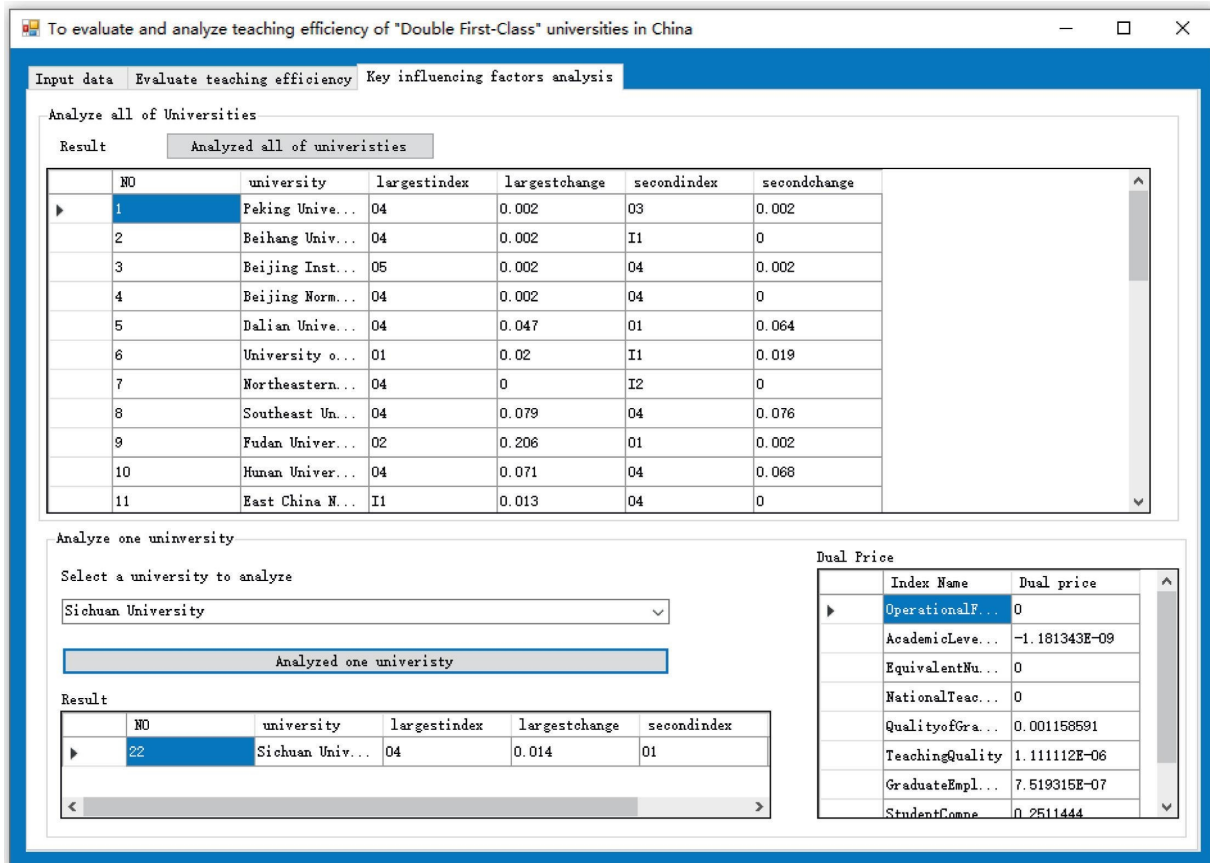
To evaluate and analyze teaching efficiency of "Double First-Class" universities in China

Input data | Evaluate teaching efficiency | Key influencing factors analysis

Analyze all of Universities

Result

Analyzed all of univeristies

| | NO | university | largestindex | largestchange | secondindex | secondchange |
|---|---|---|---|---|---|---|
| ▸ | 1 | Peking Unive... | O4 | 0.002 | O3 | 0.002 |
| | 2 | Beihang Univ... | O4 | 0.002 | I1 | 0 |
| | 3 | Beijing Inst... | O5 | 0.002 | O4 | 0.002 |
| | 4 | Beijing Norm... | O4 | 0.002 | O4 | 0 |
| | 5 | Dalian Unive... | O4 | 0.047 | O1 | 0.064 |
| | 6 | University o... | O1 | 0.02 | I1 | 0.019 |
| | 7 | Northeastern... | O4 | 0 | I2 | 0 |
| | 8 | Southeast Un... | O4 | 0.079 | O4 | 0.076 |
| | 9 | Fudan Univer... | O2 | 0.206 | O1 | 0.002 |
| | 10 | Hunan Univer... | O4 | 0.071 | O4 | 0.068 |
| | 11 | East China N... | I1 | 0.013 | O4 | 0 |

Analyze one uninversity

Select a university to analyze

Sichuan University

Analyzed one univeristy

Result

| | NO | university | largestindex | largestchange | secondindex |
|---|---|---|---|---|---|
| ▸ | 22 | Sichuan Univ... | O4 | 0.014 | O1 |

Dual Price

| | Index Name | Dual price |
|---|---|---|
| ▸ | OperationalF... | 0 |
| | AcademicLeve... | -1.181343E-09 |
| | EquivalentNu... | 0 |
| | NationalTeac... | 0 |
| | QualityofGra... | 0.001158591 |
| | TeachingQuality | 1.111112E-06 |
| | GraduateEmpl... | 7.519315E-07 |
| | StudentCompe... | 0.2511444 |